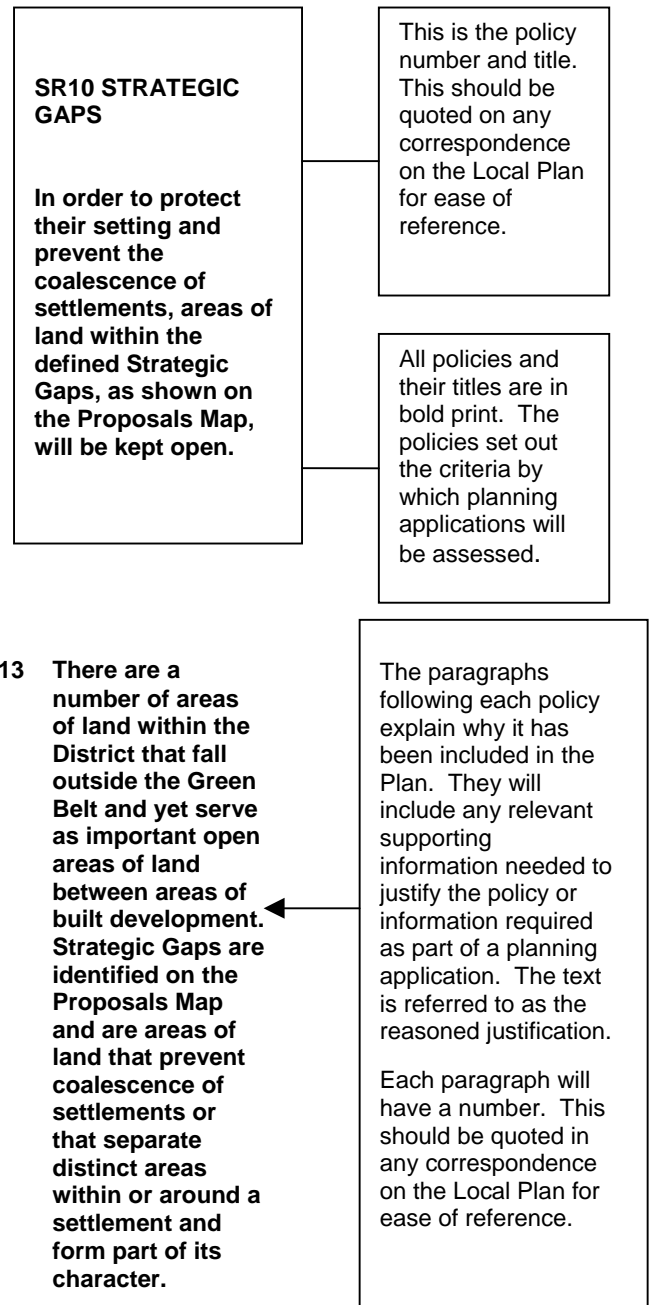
SR10 STRATEGIC GAPS

In order to protect their setting and prevent the coalescence of settlements, areas of land within the defined Strategic Gaps, as shown on the Proposals Map, will be kept open.

This is the policy number and title. This should be quoted on any correspondence on the Local Plan for ease of reference.

All policies and their titles are in bold print. The policies set out the criteria by which planning applications will be assessed.

13 There are a number of areas of land within the District that fall outside the Green Belt and yet serve as important open areas of land between areas of built development. Strategic Gaps are identified on the Proposals Map and are areas of land that prevent coalescence of settlements or that separate distinct areas within or around a settlement and form part of its character.

The paragraphs following each policy explain why it has been included in the Plan. They will include any relevant supporting information needed to justify the policy or information required as part of a planning application. The text is referred to as the reasoned justification.

Each paragraph will have a number. This should be quoted in any correspondence on the Local Plan for ease of reference.